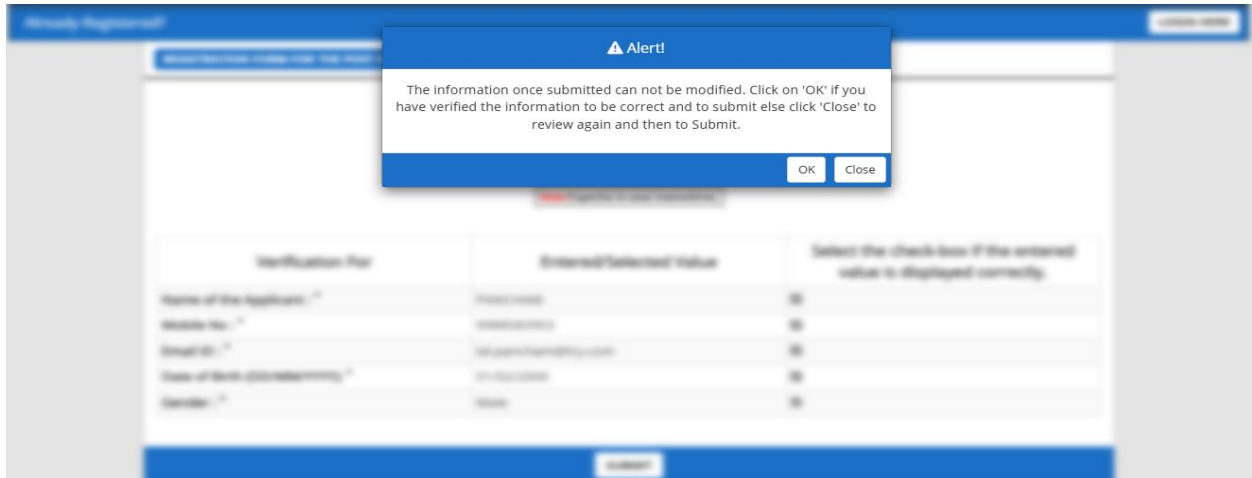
Already Registered?

LOGIN HERE

REGISTRATION FORM FOR THE POST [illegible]

Alert!

The information once submitted can not be modified. Click on 'OK' if you have verified the information to be correct and to submit else click 'Close' to review again and then to Submit.

OK Close

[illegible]

| Verification For | Entered/Selected Value | Select the check-box if the entered value is displayed correctly. |
|---|---|---|
| Name of the Applicant : * | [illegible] | |
| Mobile No : * | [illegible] | |
| Email ID : * | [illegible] | |
| Date of Birth (DD/MM/YYYY) : * | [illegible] | |
| Gender : * | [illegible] | |

SUBMIT